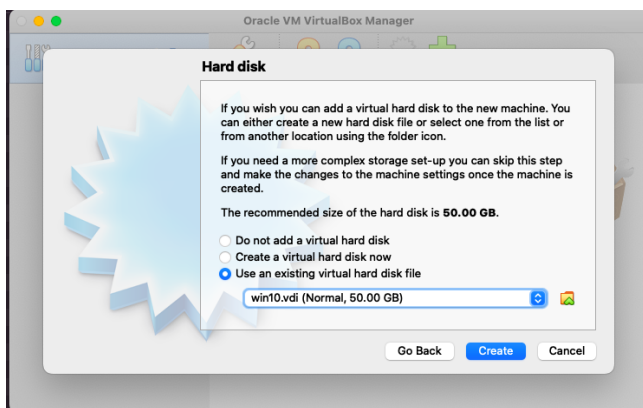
Oracle VM VirtualBox Manager

Hard disk

If you wish you can add a virtual hard disk to the new machine. You can either create a new hard disk file or select one from the list or from another location using the folder icon.

If you need a more complex storage set-up you can skip this step and make the changes to the machine settings once the machine is created.

The recommended size of the hard disk is 50.00 GB.

Do not add a virtual hard disk
Create a virtual hard disk now
Use an existing virtual hard disk file

win10.vdi (Normal, 50.00 GB)

Go Back
Create
Cancel